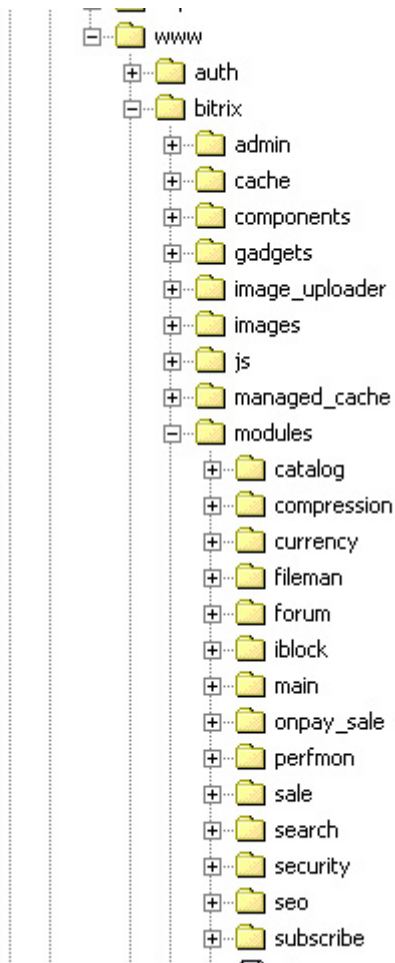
www
auth
bitrix
admin
cache
components
gadgets
image_uploader
images
js
managed_cache
modules
catalog
compression
currency
fileman
forum
iblock
main
onpay_sale
perfmon
sale
search
security
seo
subscribe